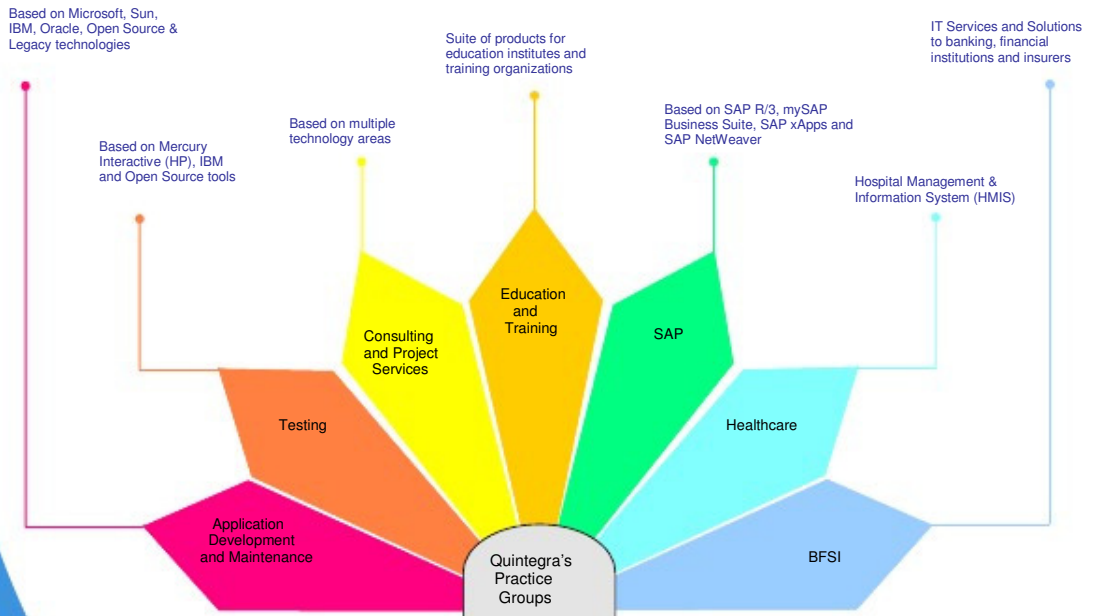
Based on Microsoft, Sun, IBM, Oracle, Open Source & Legacy technologies

Based on Mercury Interactive (HP), IBM and Open Source tools

Based on multiple technology areas

Suite of products for education institutes and training organizations

Based on SAP R/3, mySAP Business Suite, SAP xApps and SAP NetWeaver

Hospital Management & Information System (HMIS)

IT Services and Solutions to banking, financial institutions and insurers

Education and Training

Consulting and Project Services

SAP

Testing

Healthcare

Application Development and Maintenance

BFSI

Quintegra's Practice Groups